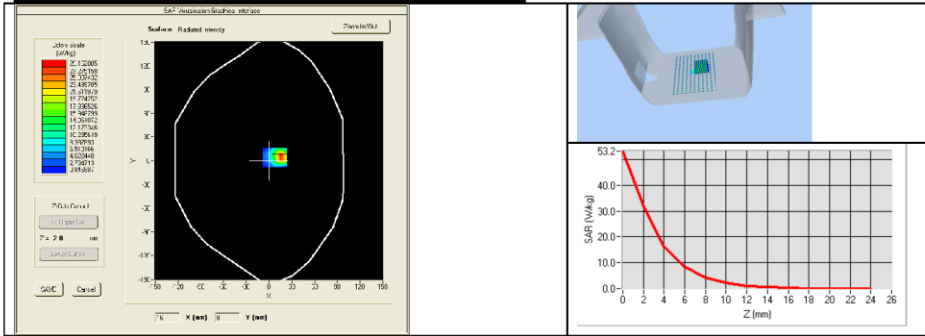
SAR Visualisation Graphical Interface

Surface: Radiated intensity

Zoom In/Out

Colour scale (W/kg)
25.122805
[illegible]
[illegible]
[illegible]
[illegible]
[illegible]
17.306526
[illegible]
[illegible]
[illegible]
10.395619
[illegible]
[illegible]
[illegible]
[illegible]
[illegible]

Z(Cut Plane)
Upper Cut
Z = 2.0 mm
Lower Cut

SAVE
Cancel

150
120
90
60
30
0
-30
-60
-90
-120
-150
Y
-150 -120 -90 -60 -30 0 30 60 90 120 150
X
76 X (mm) 0 Y (mm)

53.2
40.0
30.0
20.0
10.0
0.0
SAR (W/kg)
0 2 4 6 8 10 12 14 16 18 20 22 24 26
Z (mm)